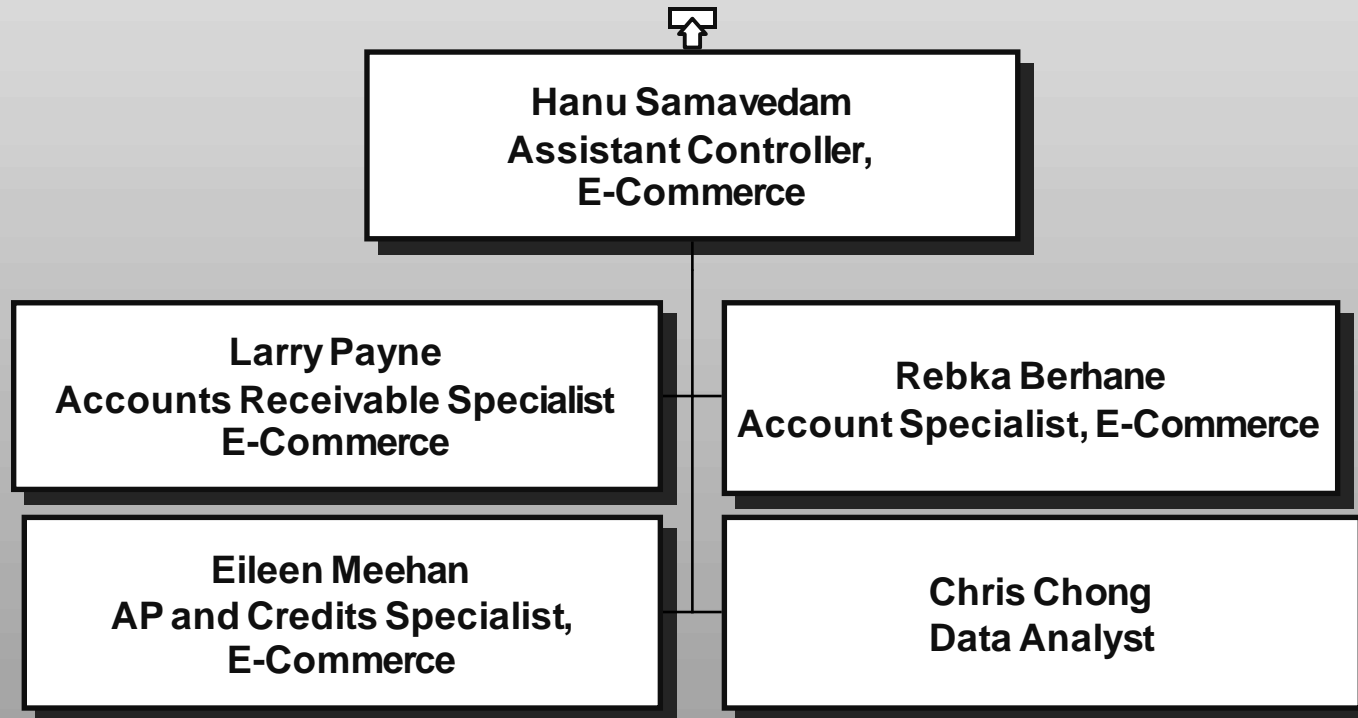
Hanu Samavedam
Assistant Controller,
E-Commerce

Larry Payne
Accounts Receivable Specialist
E-Commerce

Rebka Berhane
Account Specialist, E-Commerce

Eileen Meehan
AP and Credits Specialist,
E-Commerce

Chris Chong
Data Analyst